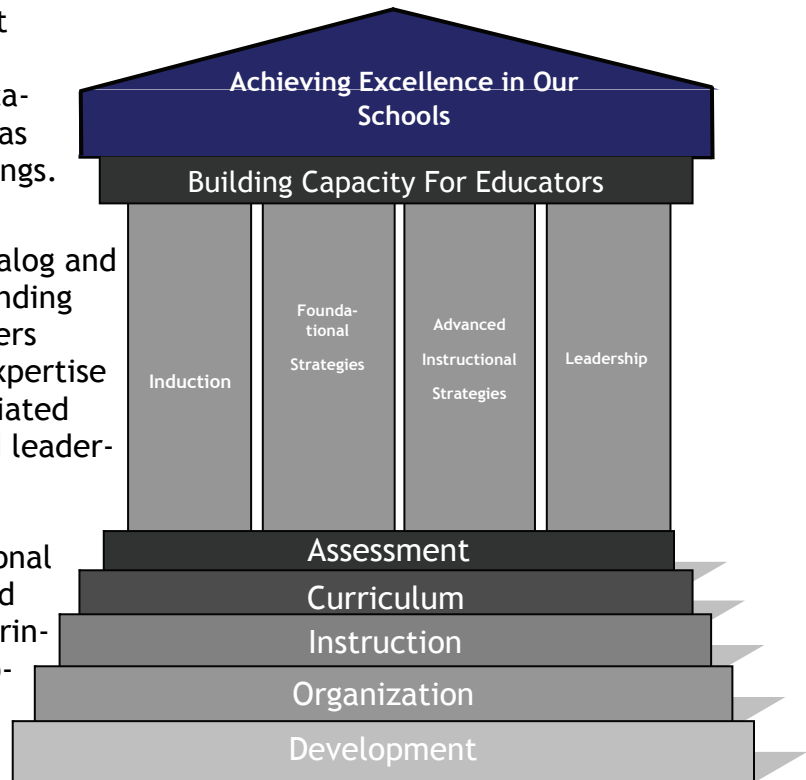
t

a-
as
ngs.

alog and
nding
ers
xpertise
iated
leader-

onal
d
rin-
-

Achieving Excellence in Our Schools

Building Capacity For Educators

Induction

Foundational Strategies

Advanced Instructional Strategies

Leadership

Assessment

Curriculum

Instruction

Organization

Development